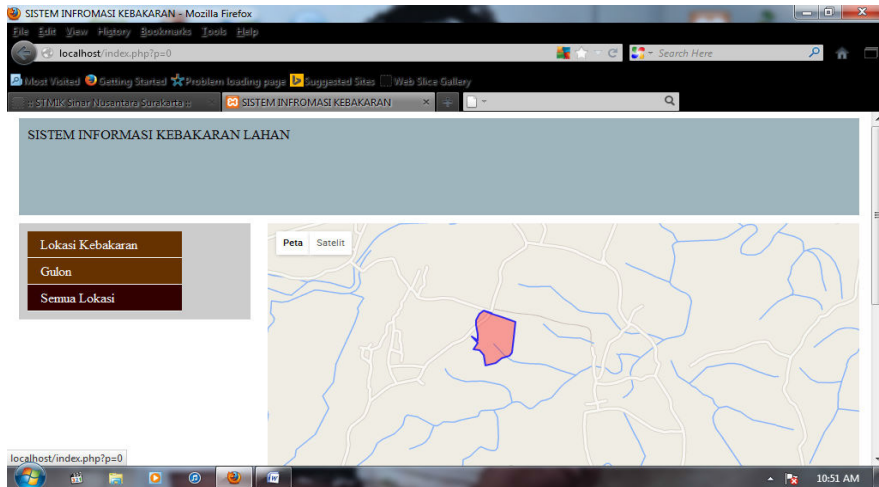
SISTEM INFROMASI KEBAKARAN - Mozilla Firefox

File Edit View History Bookmarks Tools Help

localhost/index.php?p=0

Search Here

Most Visited Getting Started Problem loading page Suggested Sites Web Slice Gallery

:: STMIK Sinar Nusantara Surakarta ::

SISTEM INFROMASI KEBAKARAN

SISTEM INFORMASI KEBAKARAN LAHAN

Lokasi Kebakaran

Gulon

Semua Lokasi

Peta

Satelit

localhost/index.php?p=0

10:51 AM